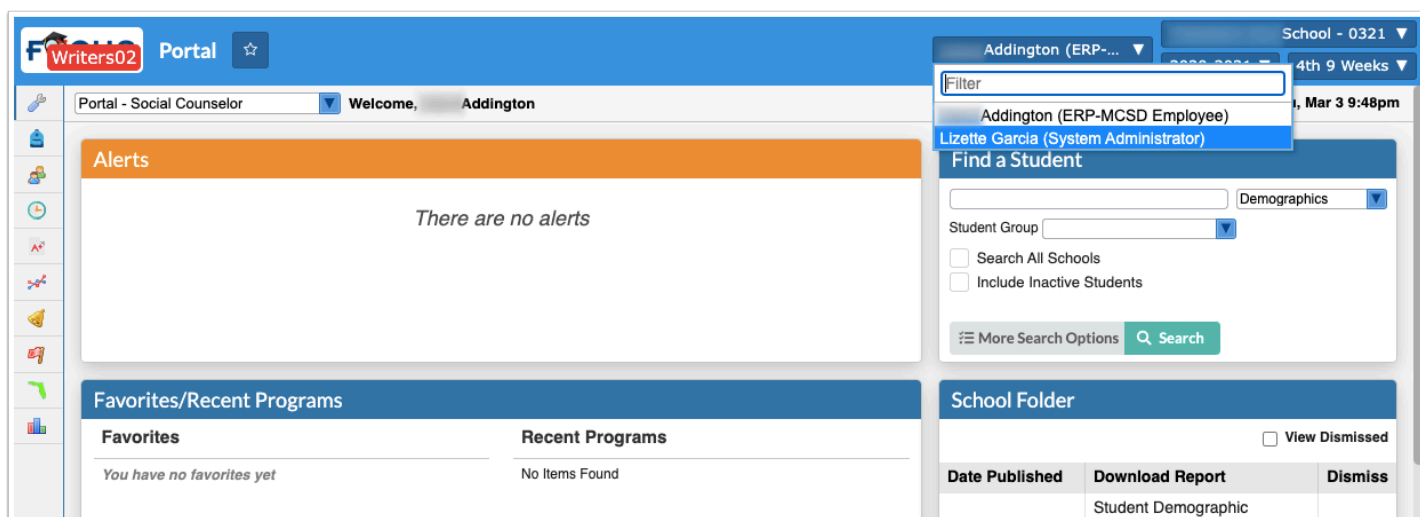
Writers02 Portal ☆

Addington (ERP-... ▼

School - 0321 ▼

4th 9 Weeks ▼

Filter

Addington (ERP-MCSD Employee)

Lizette Garcia (System Administrator)

Portal - Social Counselor

Welcome, Addington

, Mar 3 9:48pm

Alerts

There are no alerts

Find a Student

Demographics

Student Group

Search All Schools

Include Inactive Students

More Search Options

Search

Favorites/Recent Programs

Favorites

You have no favorites yet

Recent Programs

No Items Found

School Folder

View Dismissed

| Date Published | Download Report | Dismiss |
|---|---|---|
| | Student Demographic | |